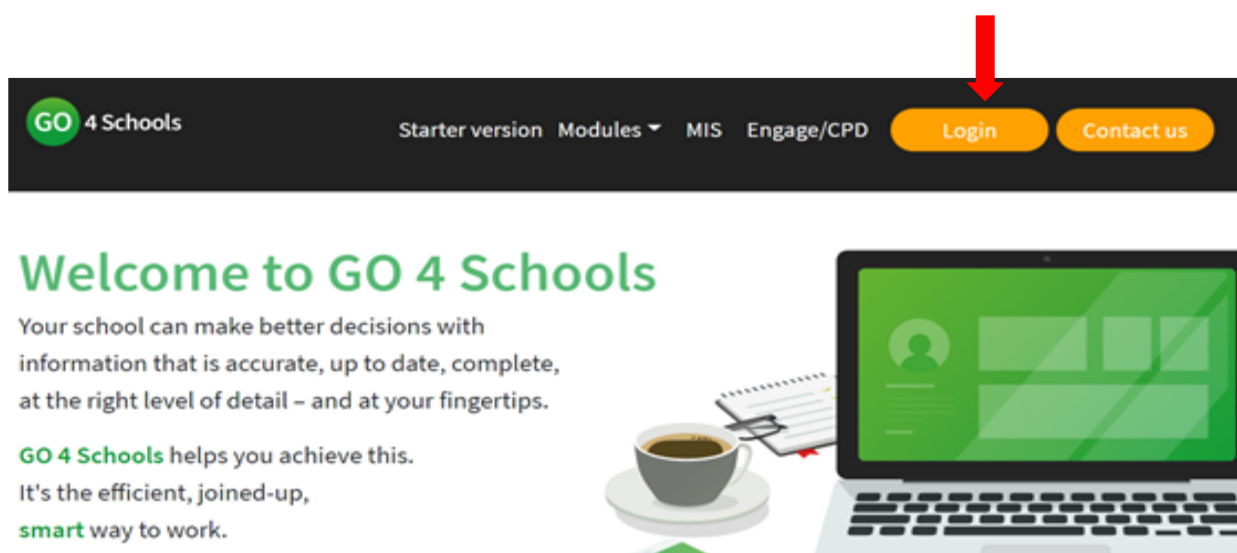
GO 4 Schools

Starter version Modules MIS Engage/CPD Login Contact us

Welcome to GO 4 Schools

Your school can make better decisions with information that is accurate, up to date, complete, at the right level of detail – and at your fingertips.

GO 4 Schools helps you achieve this. It's the efficient, joined-up, smart way to work.